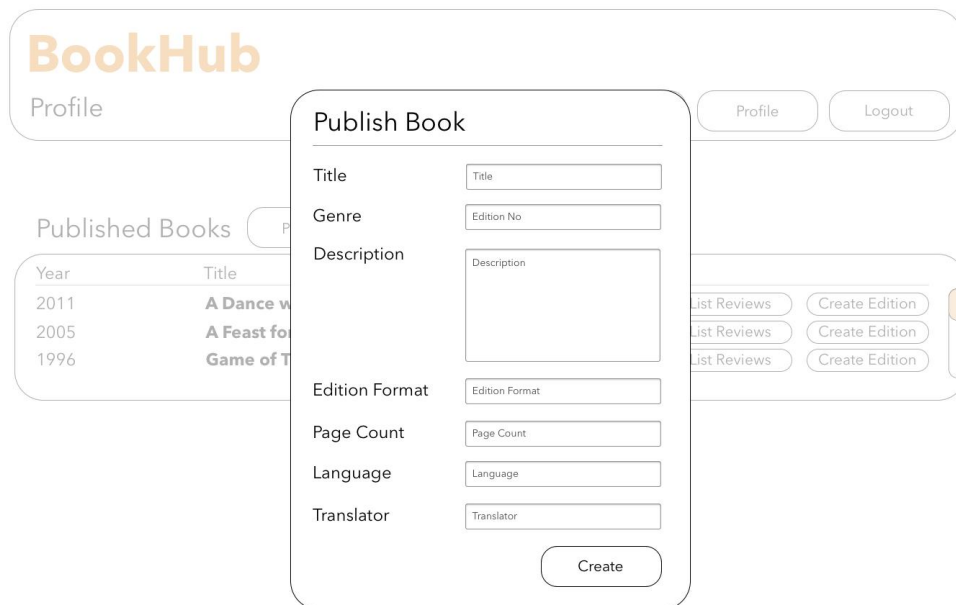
BookHub

Profile

Profile

Logout

Published Books

P

| Year | Title | | |
|---|---|---|---|
| 2011 | A Dance w | List Reviews | Create Edition |
| 2005 | A Feast fo | List Reviews | Create Edition |
| 1996 | Game of T | List Reviews | Create Edition |

Publish Book

Title
Title

Genre
Edition No

Description
Description

Edition Format
Edition Format

Page Count
Page Count

Language
Language

Translator
Translator

Create